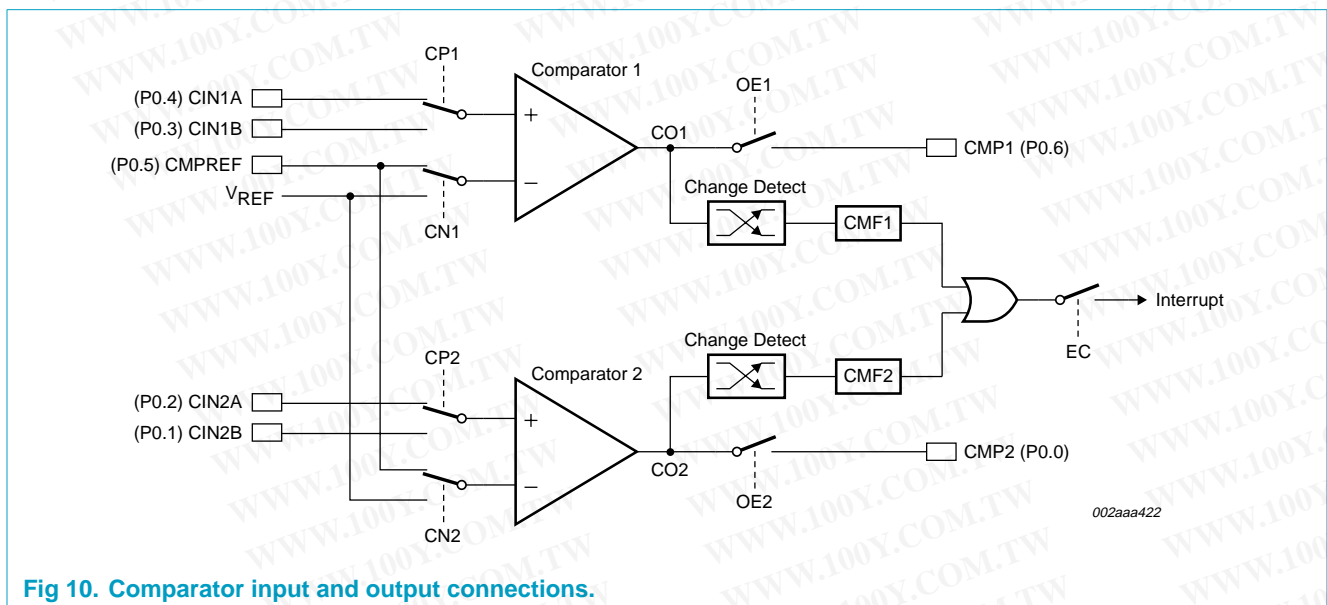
CP1

Comparator 1

(P0.4) CIN1A

(P0.3) CIN1B

(P0.5) CMPREF

$V_{REF}$

+

–

OE1

CO1

CMP1 (P0.6)

Change Detect

CMF1

CN1

Interrupt

EC

Change Detect

CP2

Comparator 2

CMF2

(P0.2) CIN2A

(P0.1) CIN2B

+

–

CO2

CMP2 (P0.0)

OE2

002aaa422

CN2

Fig 10. Comparator input and output connections.

WWW.100Y.COM.TW